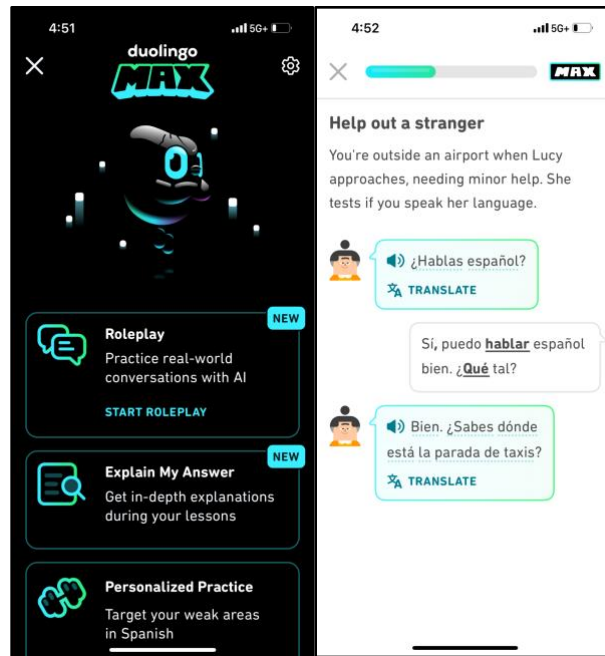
4:51
5G+

duolingo
MAX

NEW
Roleplay
Practice real-world conversations with AI
START ROLEPLAY

NEW
Explain My Answer
Get in-depth explanations during your lessons

Personalized Practice
Target your weak areas in Spanish

4:52
5G+

MAX

Help out a stranger
You're outside an airport when Lucy approaches, needing minor help. She tests if you speak her language.

¿Hablas español?
TRANSLATE

Sí, puedo hablar español bien. ¿Qué tal?

Bien. ¿Sabes dónde está la parada de taxis?
TRANSLATE